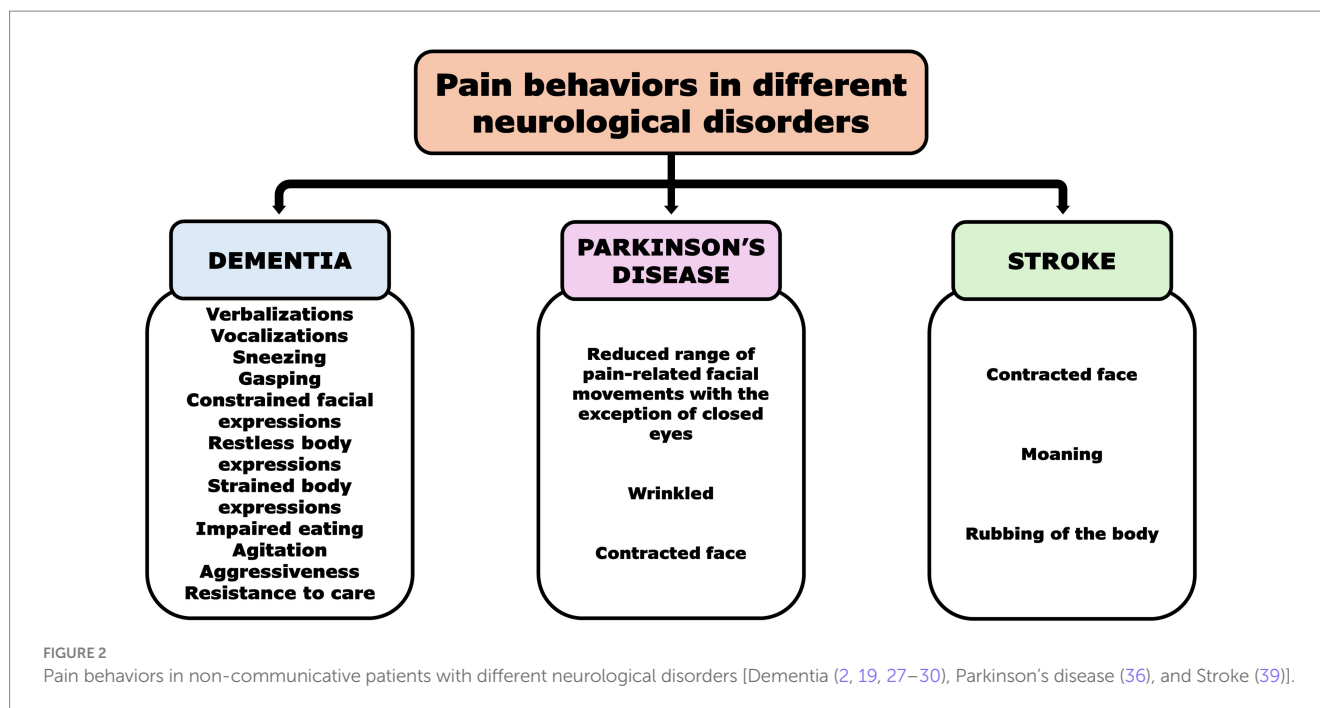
Pain behaviors in different neurological disorders

DEMENTIA

Verbalizations
Vocalizations
Sneezing
Gasping
Constrained facial expressions
Restless body expressions
Strained body expressions
Impaired eating
Agitation
Aggressiveness
Resistance to care

PARKINSON'S DISEASE

Reduced range of pain-related facial movements with the exception of closed eyes

Wrinkled

Contracted face

STROKE

Contracted face

Moaning

Rubbing of the body

FIGURE 2
Pain behaviors in non-communicative patients with different neurological disorders [Dementia (2, 19, 27–30), Parkinson's disease (36), and Stroke (39)].